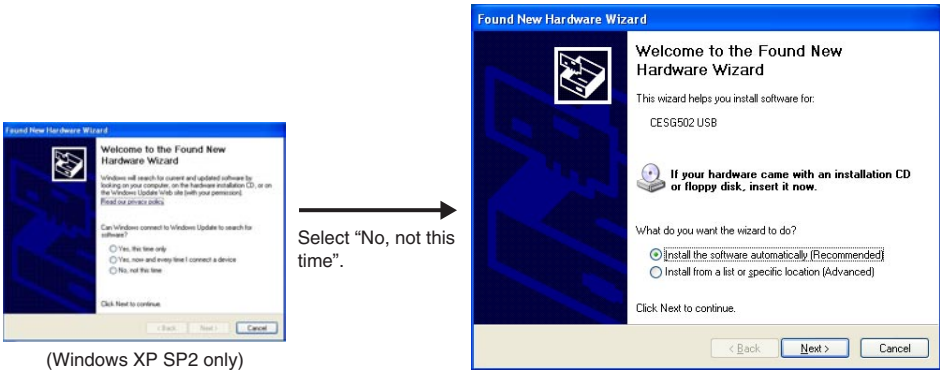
Found New Hardware Wizard

Welcome to the Found New Hardware Wizard

Windows will search for current and updated software by looking on your computer, on the hardware installation CD, or on the Windows Update Web site (with your permission).

Read our privacy policy

Can Windows connect to Windows Update to search for software?

Yes, this time only

Yes, now and every time I connect a device

No, not this time

Click Next to continue.

< Back Next > Cancel

(Windows XP SP2 only)

Select "No, not this time".

Found New Hardware Wizard

Welcome to the Found New Hardware Wizard

This wizard helps you install software for:

CESG502 USB

If your hardware came with an installation CD or floppy disk, insert it now.

What do you want the wizard to do?

Install the software automatically (Recommended)

Install from a list or specific location (Advanced)

Click Next to continue.

< Back Next > Cancel